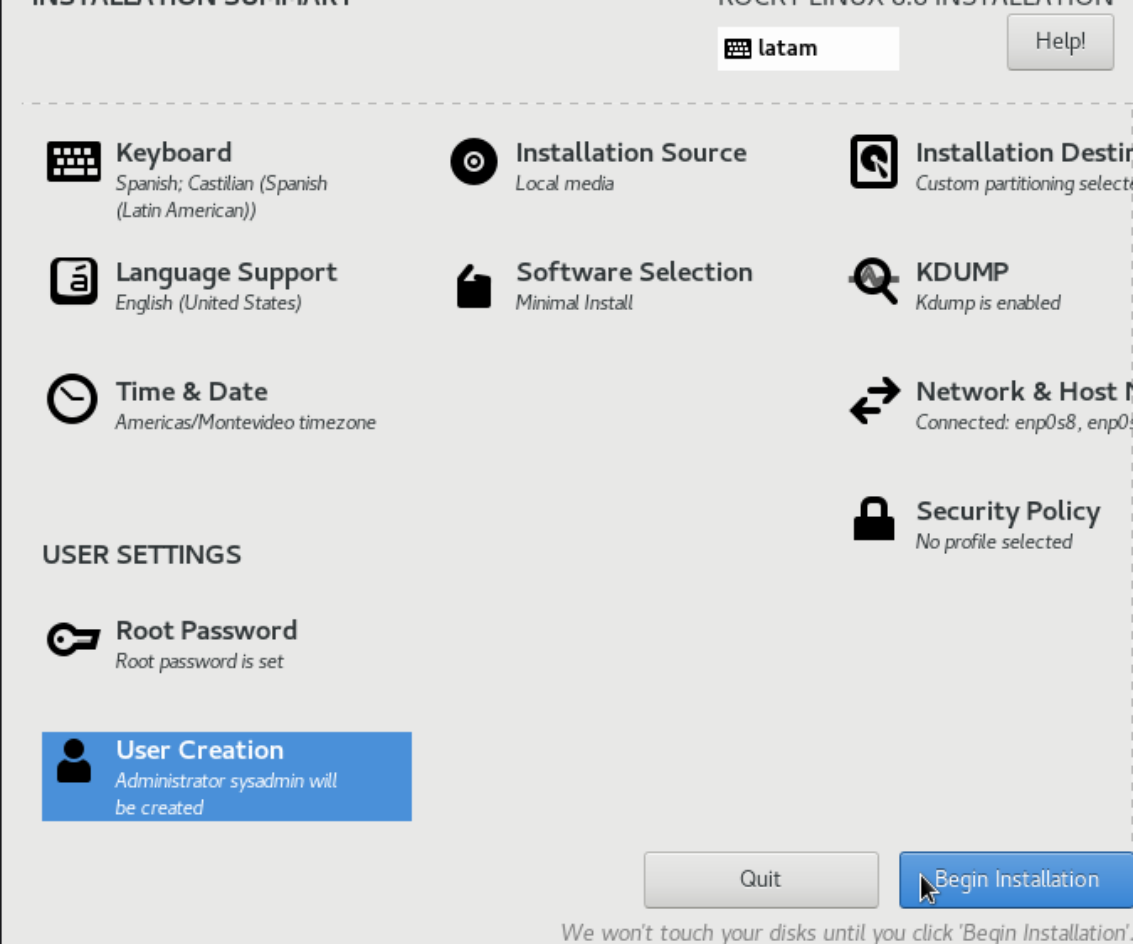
INSTALLATION SUMMARY

ROCKY LINUX 8.8 INSTALLATION

latam

Help!

Keyboard
Spanish; Castilian (Spanish (Latin American))

Installation Source
Local media

Installation Destin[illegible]
Custom partitioning selecte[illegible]

Language Support
English (United States)

Software Selection
Minimal Install

KDUMP
Kdump is enabled

Time & Date
Americas/Montevideo timezone

Network & Host N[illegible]
Connected: enp0s8, enp0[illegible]

Security Policy
No profile selected

USER SETTINGS

Root Password
Root password is set

User Creation
Administrator sysadmin will be created

Quit

Begin Installation

We won't touch your disks until you click 'Begin Installation'.